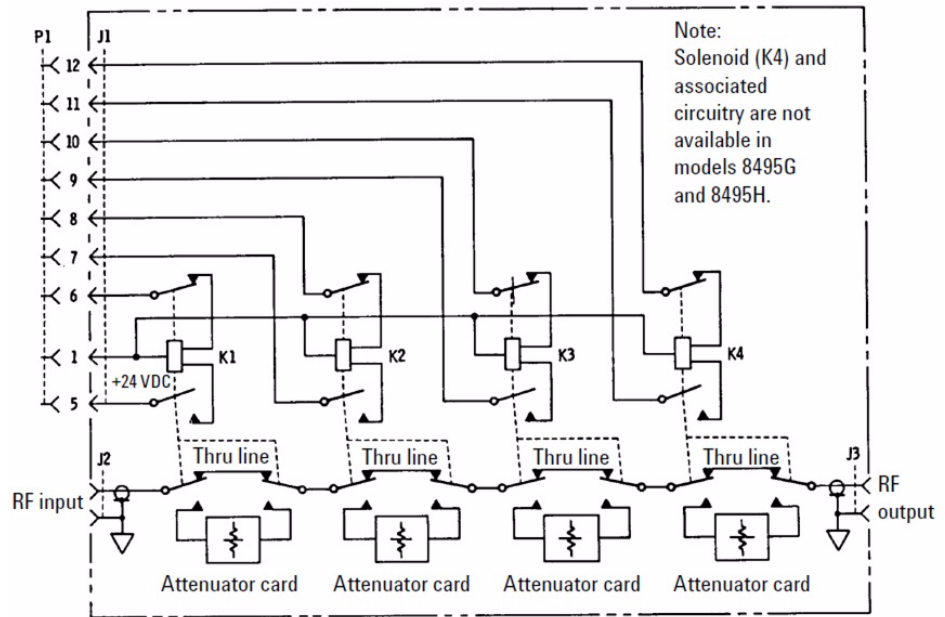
P1
J1
12
11
10
9
8
7
6
1
5

Note:
Solenoid (K4) and associated circuitry are not available in models 8495G and 8495H.

K1
K2
K3
K4
+24 VDC

J2
RF input
Thru line
Thru line
Thru line
Thru line
J3
RF output

Attenuator card
Attenuator card
Attenuator card
Attenuator card